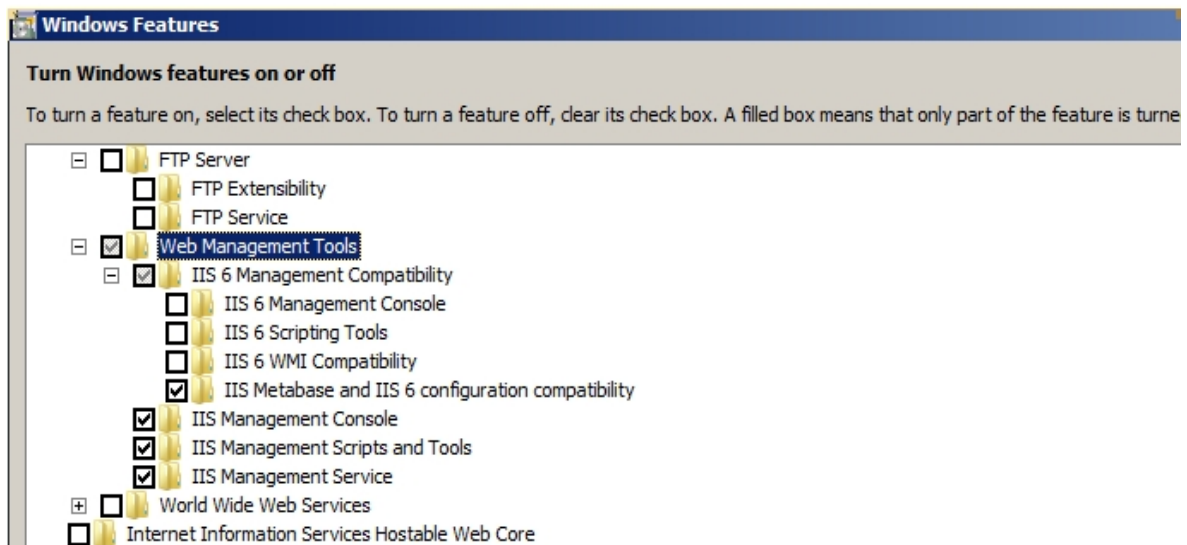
Windows Features

Turn Windows features on or off

To turn a feature on, select its check box. To turn a feature off, clear its check box. A filled box means that only part of the feature is turne

FTP Server
FTP Extensibility
FTP Service
Web Management Tools
IIS 6 Management Compatibility
IIS 6 Management Console
IIS 6 Scripting Tools
IIS 6 WMI Compatibility
IIS Metabase and IIS 6 configuration compatibility
IIS Management Console
IIS Management Scripts and Tools
IIS Management Service
World Wide Web Services
Internet Information Services Hostable Web Core